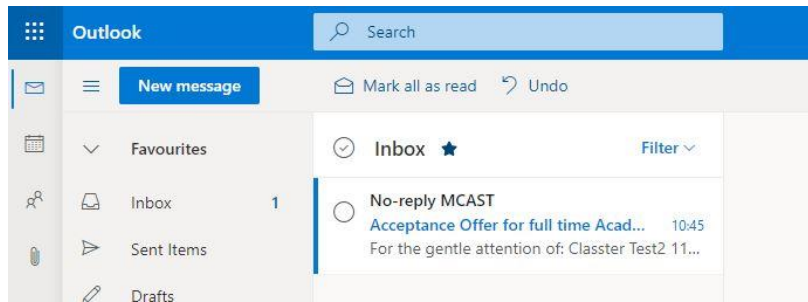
Outlook

Search

New message

Mark all as read

Undo

Favourites

Inbox 1

Sent Items

Drafts

Inbox

Filter

No-reply MCAST

Acceptance Offer for full time Acad... 10:45

For the gentle attention of: Classter Test2 11...